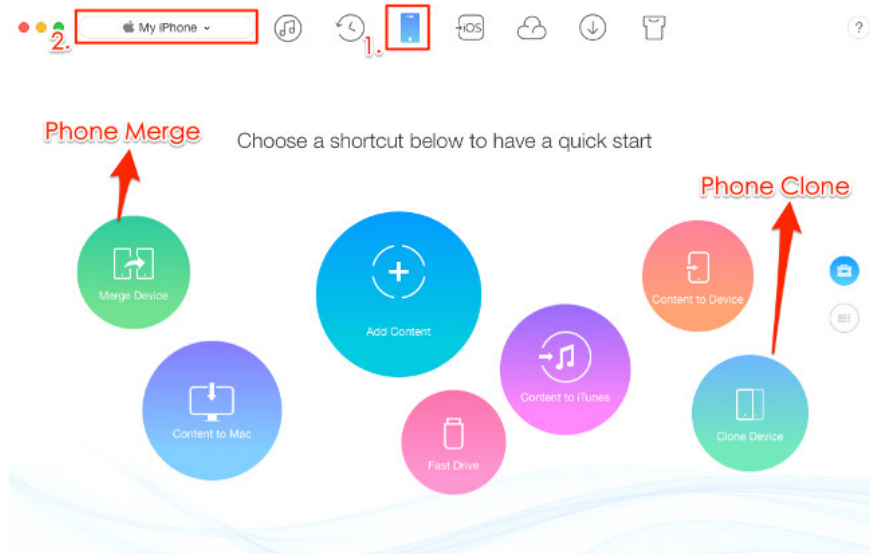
2. My iPhone

1.

iOS

?

Phone Merge

Choose a shortcut below to have a quick start

Phone Clone

Merge Device

Add Content

Content to Device

Content to Mac

Content to iTunes

Fast Drive

Clone Device